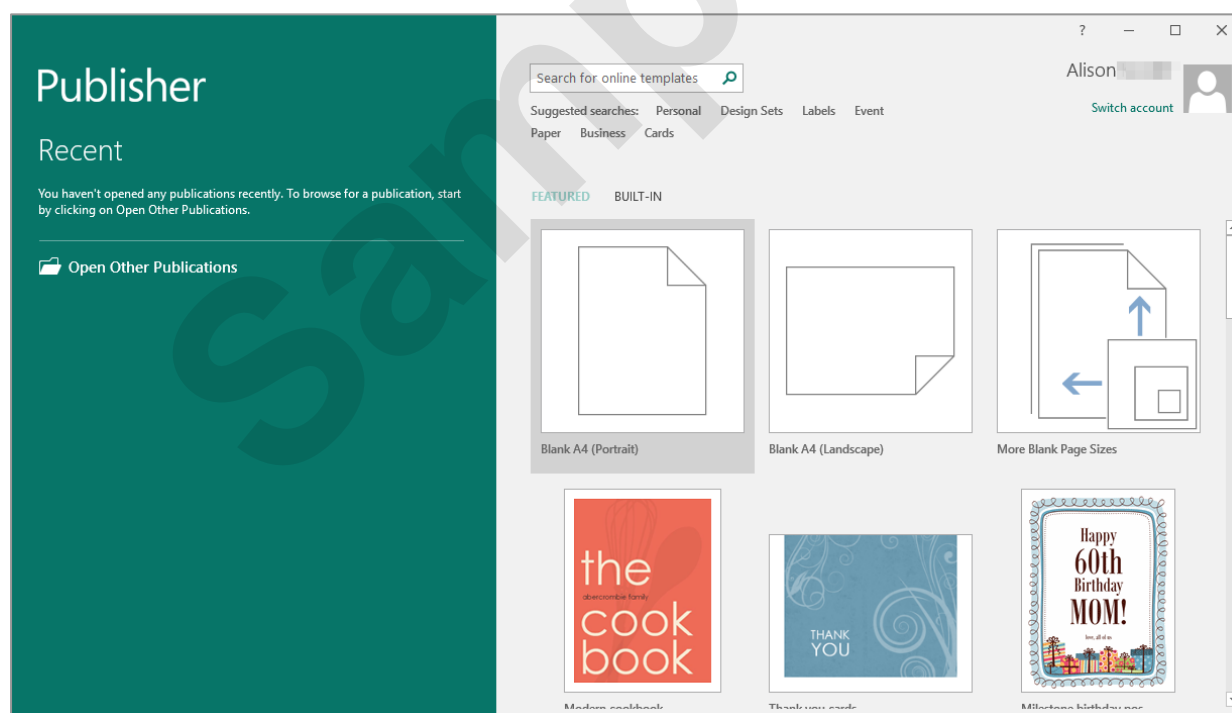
Publisher

Recent

You haven't opened any publications recently. To browse for a publication, start by clicking on Open Other Publications.

Open Other Publications

Sample

Search for online templates

Suggested searches: Personal Design Sets Labels Event Paper Business Cards

? — ☐ ✕

Alison

Switch account

FEATURED BUILT-IN

Blank A4 (Portrait)

Blank A4 (Landscape)

More Blank Page Sizes

the abercrombie family cook book

Modern cookbook

THANK YOU

Thank you cards

Happy 60th Birthday MOM! love, all of us

Milestone birthday pos